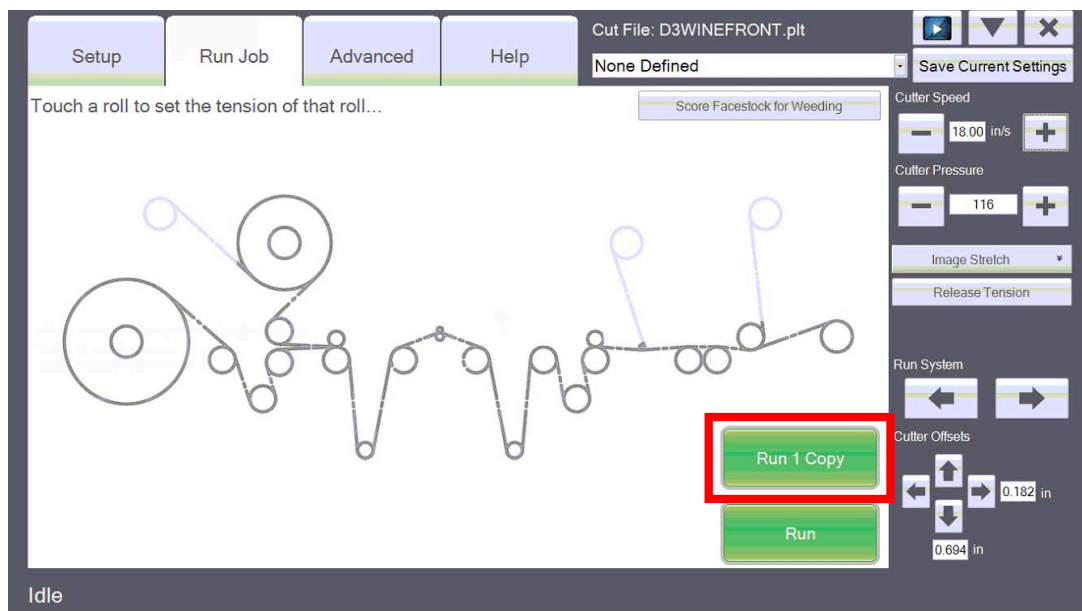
Setup
Run Job
Advanced
Help

Cut File: D3WINEFRONT.plt

None Defined

Save Current Settings

Touch a roll to set the tension of that roll...

Score Facestock for Weeding

Cutter Speed

18.00 in/s

Cutter Pressure

116

Image Stretch

Release Tension

Run System

Cutter Offsets

0.182 in

0.694 in

Run 1 Copy

Run

Idle